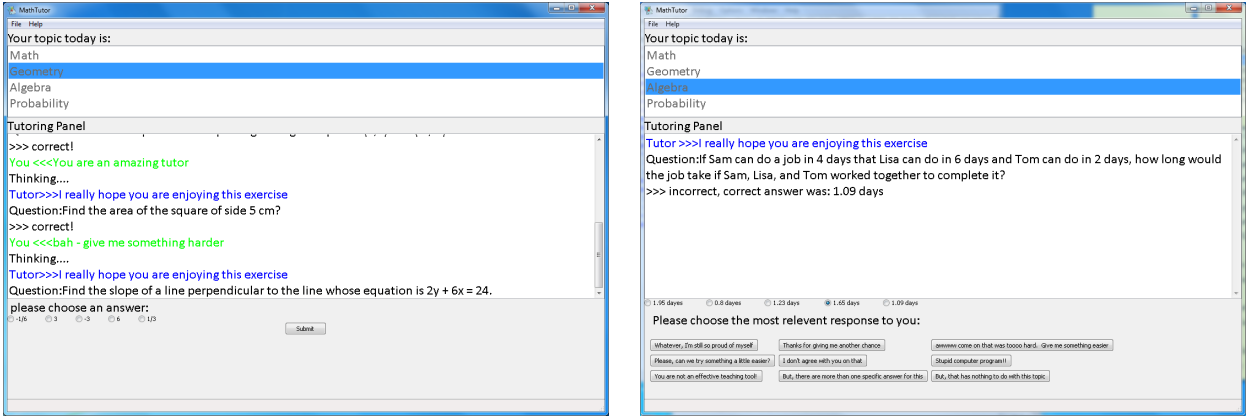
MathTutor
File Help
Your topic today is:
Math
Geometry
Algebra
Probability
Tutoring Panel
>>> correct!
You <<<You are an amazing tutor
Thinking....
Tutor>>>I really hope you are enjoying this exercise
Question:Find the area of the square of side 5 cm?
>>> correct!
You <<<bah - give me something harder
Thinking....
Tutor>>>I really hope you are enjoying this exercise
Question:Find the slope of a line perpendicular to the line whose equation is 2y + 6x = 24.
please choose an answer:
-1/6 3 -3 6 1/3
Submit

MathTutor
File Help
Your topic today is:
Math
Geometry
Algebra
Probability
Tutoring Panel
Tutor >>>I really hope you are enjoying this exercise
Question:If Sam can do a job in 4 days that Lisa can do in 6 days and Tom can do in 2 days, how long would the job take if Sam, Lisa, and Tom worked together to complete it?
>>> incorrect, correct answer was: 1.09 days
1.95 days 0.8 days 1.23 days 1.65 days 1.09 days
Please choose the most relevent response to you:
Whatever, I'm still so proud of myself
Thanks for giving me another chance
awwww come on that was toooo hard. Give me something easier
Please, can we try something a little easier?
I don't agree with you on that
Stupid computer program!!
You are not an effective teaching tool!
But, there are more than one specific answer for this
But, that has nothing to do with this topic